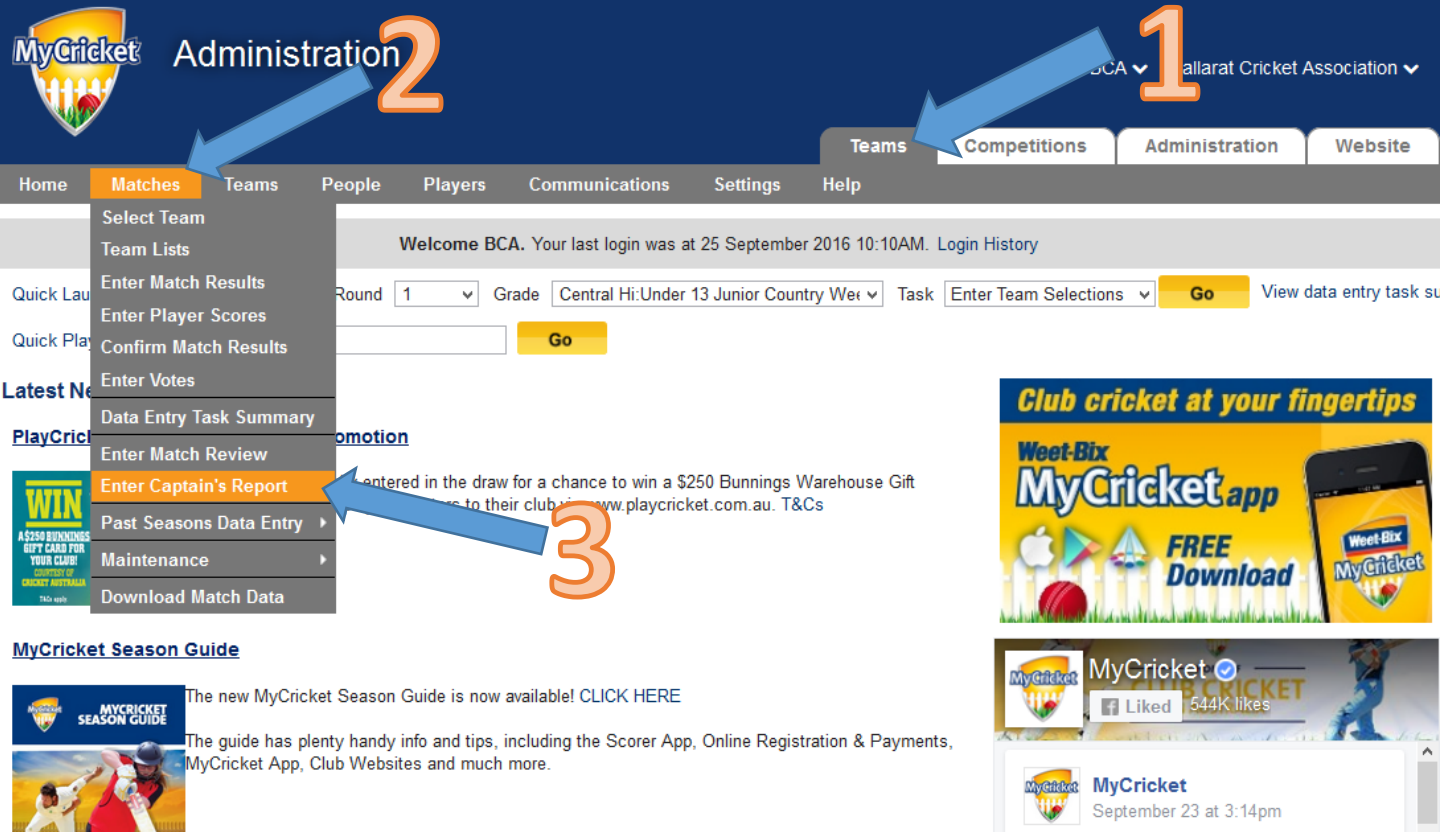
MyCricket Administration 2

BCA Ballarat Cricket Association 1

Teams Competitions Administration Website

Home Matches Teams People Players Communications Settings Help

Select Team
Team Lists
Enter Match Results
Enter Player Scores
Confirm Match Results
Enter Votes
Data Entry Task Summary
Enter Match Review
Enter Captain's Report
Past Seasons Data Entry
Maintenance
Download Match Data

Welcome BCA. Your last login was at 25 September 2016 10:10AM. Login History

Quick Lau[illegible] Round 1 Grade Central Hi:Under 13 Junior Country We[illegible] Task Enter Team Selections Go View data entry task su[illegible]

Quick Pla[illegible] Go

Latest Ne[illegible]

PlayCrick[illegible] omotion

WIN A $250 BUNNINGS GIFT CARD FOR YOUR CLUB! COURTESY OF CRICKET AUSTRALIA T&Cs apply

entered in the draw for a chance to win a $250 Bunnings Warehouse Gift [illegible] to their club via www.playcricket.com.au. T&Cs

3

MyCricket Season Guide

MYCRICKET SEASON GUIDE

The new MyCricket Season Guide is now available! CLICK HERE

The guide has plenty handy info and tips, including the Scorer App, Online Registration & Payments, MyCricket App, Club Websites and much more.

Club cricket at your fingertips
Weet-Bix MyCricket app
FREE Download
Weet-Bix MyCricket

MyCricket
CLUB CRICKET
Liked 544K likes

MyCricket
September 23 at 3:14pm